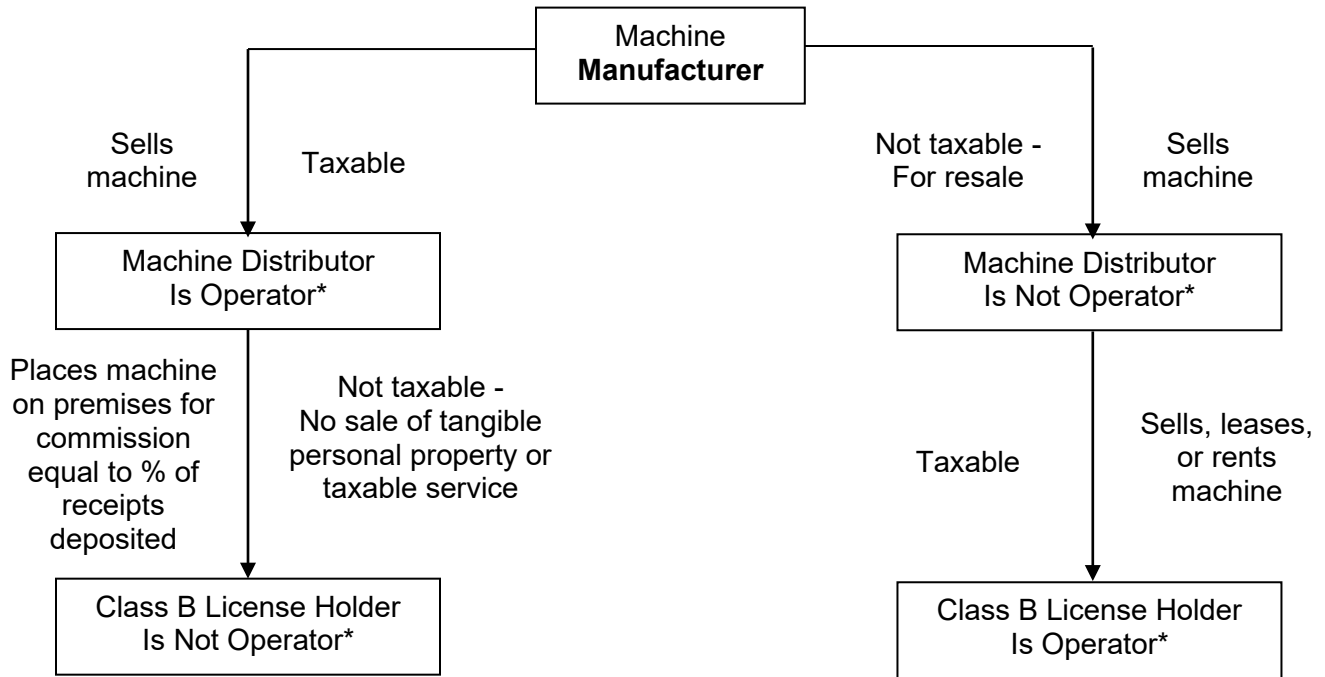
Machine
**Manufacturer**

Sells machine

Taxable

Machine Distributor Is Operator*

Places machine on premises for commission equal to % of receipts deposited

Not taxable - No sale of tangible personal property or taxable service

Class B License Holder Is Not Operator*

Not taxable - For resale

Sells machine

Machine Distributor Is Not Operator*

Taxable

Sells, leases, or rents machine

Class B License Holder Is Operator*